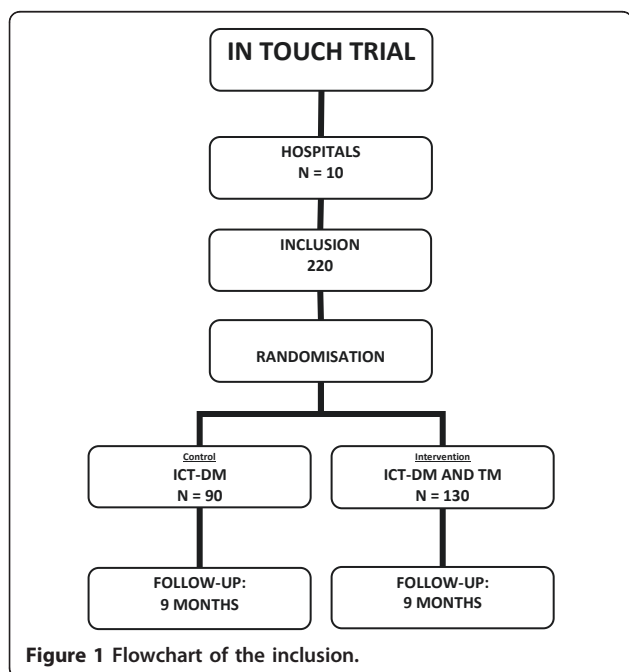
IN TOUCH TRIAL

HOSPITALS
N = 10

INCLUSION
220

RANDOMISATION

Control
ICT-DM
N = 90

Intervention
ICT-DM AND TM
N = 130

FOLLOW-UP:
9 MONTHS

FOLLOW-UP:
9 MONTHS

Figure 1 Flowchart of the inclusion.